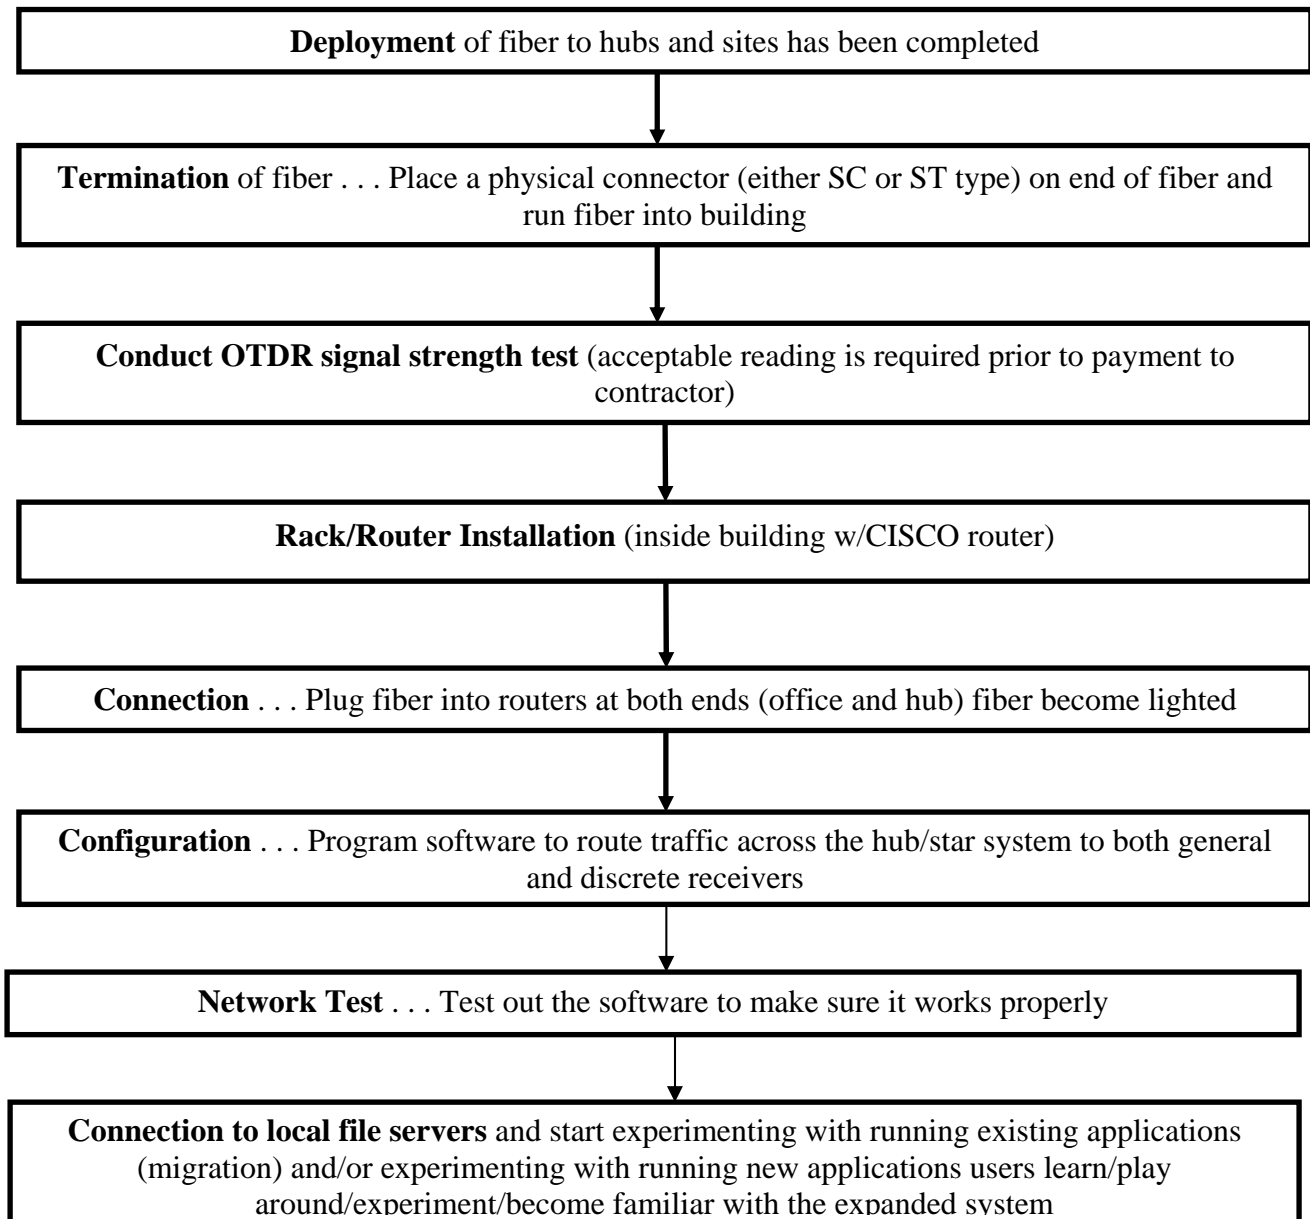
**Deployment** of fiber to hubs and sites has been completed

**Termination** of fiber . . . Place a physical connector (either SC or ST type) on end of fiber and run fiber into building

**Conduct OTDR signal strength test** (acceptable reading is required prior to payment to contractor)

**Rack/Router Installation** (inside building w/CISCO router)

**Connection** . . . Plug fiber into routers at both ends (office and hub) fiber become lighted

**Configuration** . . . Program software to route traffic across the hub/star system to both general and discrete receivers

**Network Test** . . . Test out the software to make sure it works properly

**Connection to local file servers** and start experimenting with running existing applications (migration) and/or experimenting with running new applications users learn/play around/experiment/become familiar with the expanded system